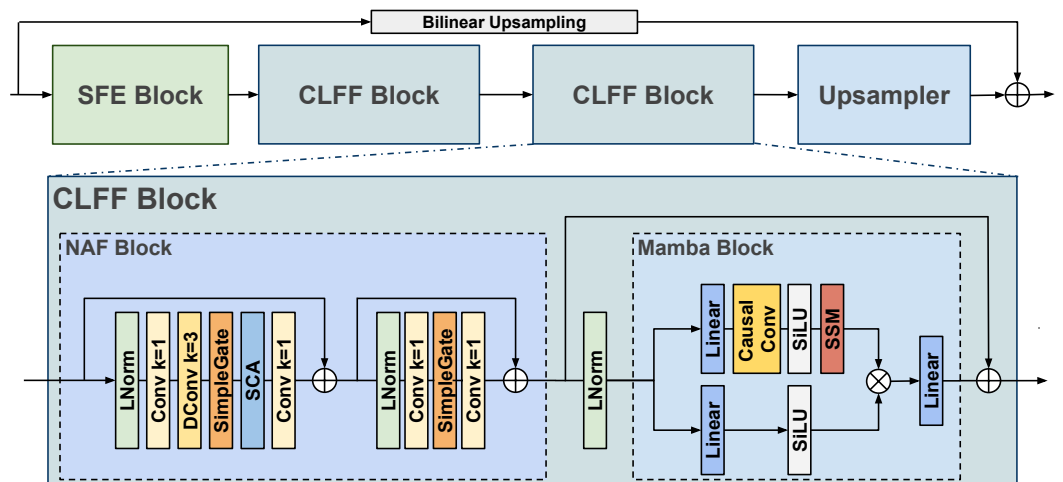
Bilinear Upsampling

SFE Block

CLFF Block

CLFF Block

Upsampler

CLFF Block

NAF Block

LNorm
Conv k=1
DConv k=3
SimpleGate
SCA
Conv k=1

LNorm
Conv k=1
SimpleGate
Conv k=1

LNorm

Mamba Block

Linear
Causal Conv
SiLU
SSM

Linear
SiLU

Linear